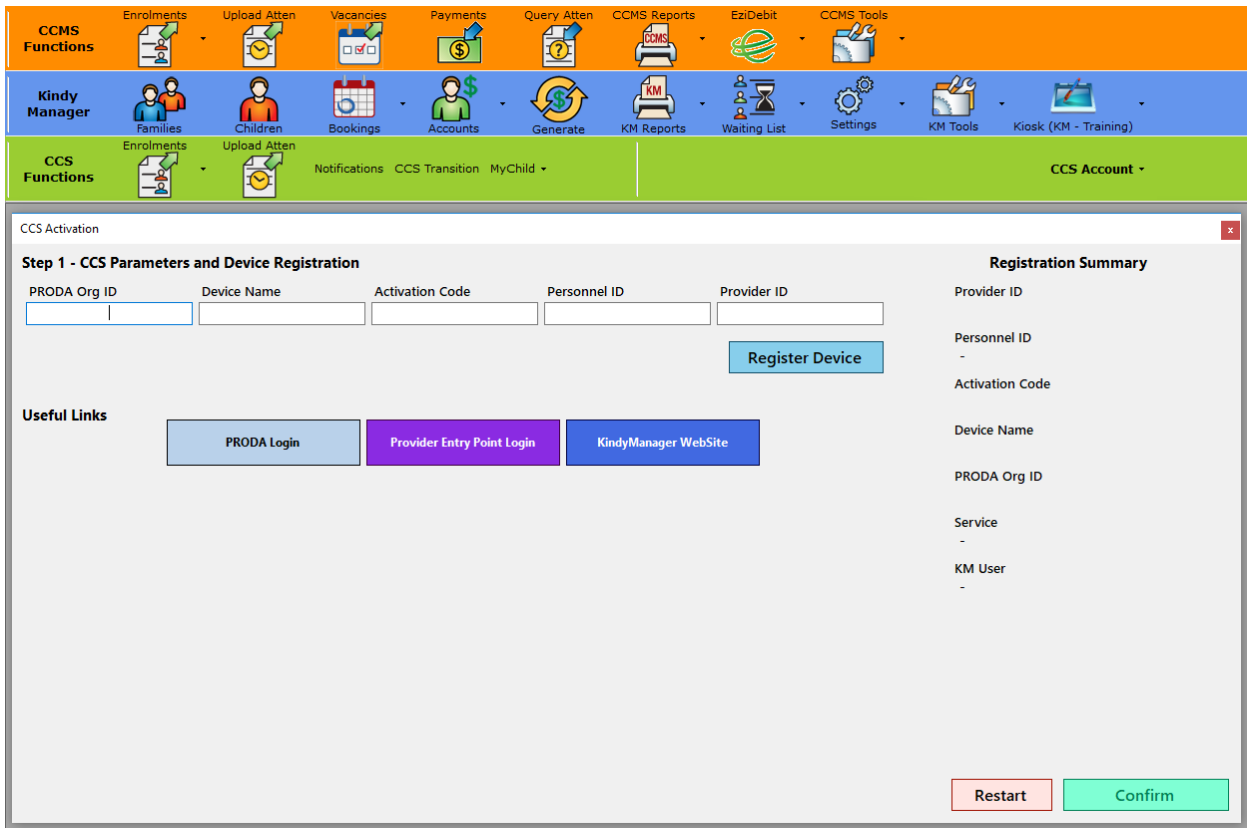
CCMS Functions
Enrolments
Upload Atten
Vacancies
Payments
Query Atten
CCMS Reports
CCMS
EziDebit
CCMS Tools

Kindy Manager
Families
Children
Bookings
Accounts
Generate
KM
KM Reports
Waiting List
Settings
KM Tools
Kiosk (KM - Training)

CCS Functions
Enrolments
Upload Atten
Notifications
CCS Transition
MyChild
CCS Account

CCS Activation
x

Step 1 - CCS Parameters and Device Registration

PRODA Org ID
Device Name
Activation Code
Personnel ID
Provider ID

Register Device

Useful Links

PRODA Login
Provider Entry Point Login
KindyManager WebSite

Registration Summary
Provider ID
Personnel ID
-
Activation Code
Device Name
PRODA Org ID
Service
-
KM User
-

Restart
Confirm